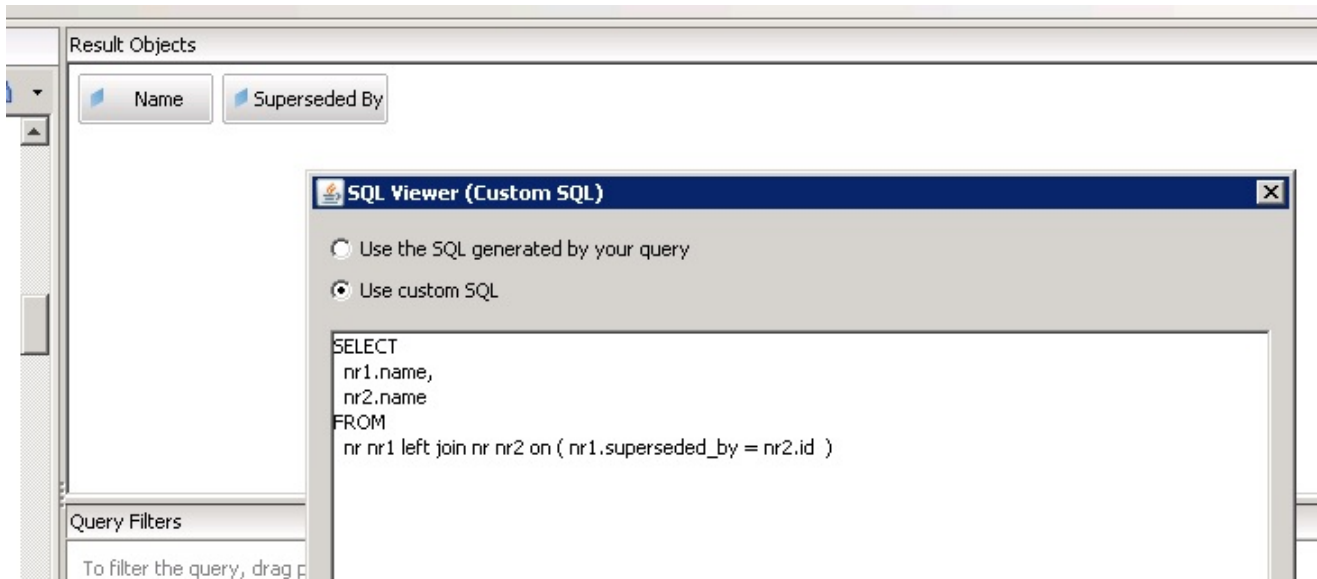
Result Objects

Name

Superseded By

SQL Viewer (Custom SQL)

Use the SQL generated by your query

Use custom SQL

SELECT
nr1.name,
nr2.name
FROM
nr nr1 left join nr nr2 on ( nr1.superseded_by = nr2.id )

Query Filters

To filter the query, drag p